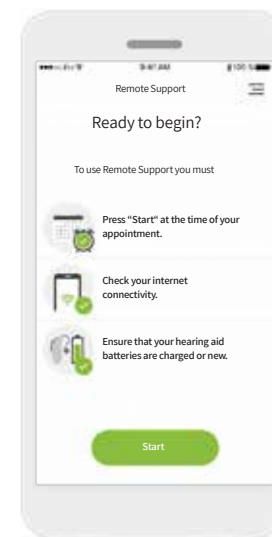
9:41 AM

Remote Support

Ready to begin?

To use Remote Support you must

Press "Start" at the time of your appointment.

Check your internet connectivity.

Ensure that your hearing aid batteries are charged or new.

Start